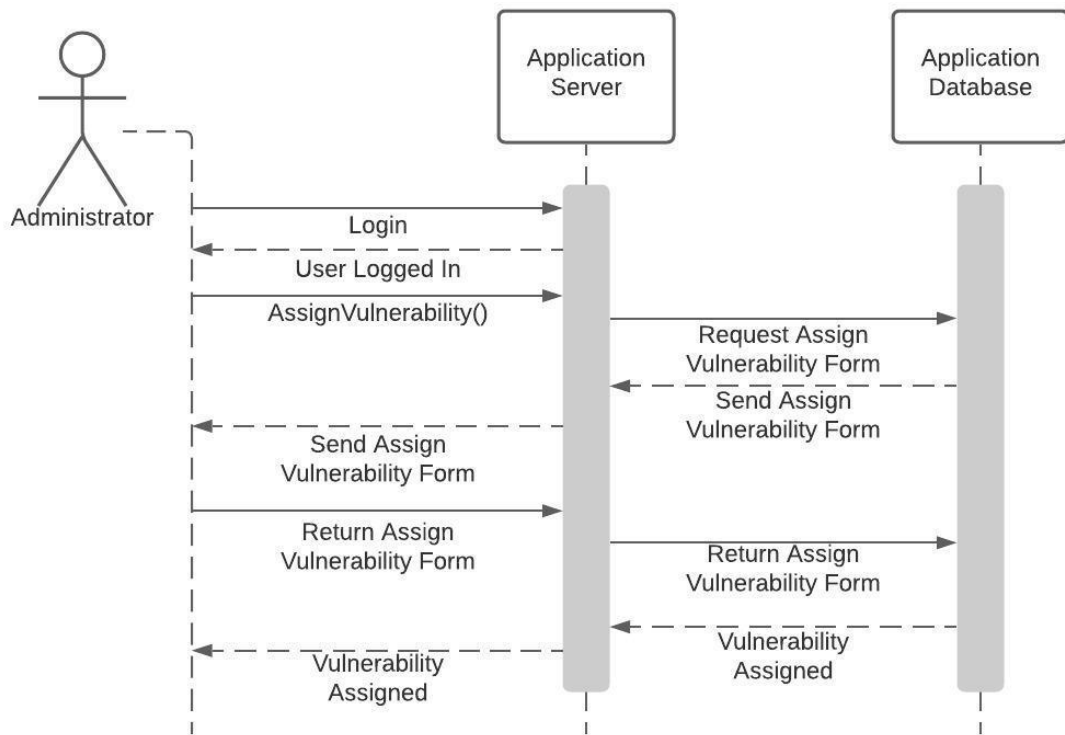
Application Server

Application Database

Administrator

Login

User Logged In

AssignVulnerability()

Request Assign Vulnerability Form

Send Assign Vulnerability Form

Send Assign Vulnerability Form

Return Assign Vulnerability Form

Return Assign Vulnerability Form

Vulnerability Assigned

Vulnerability Assigned